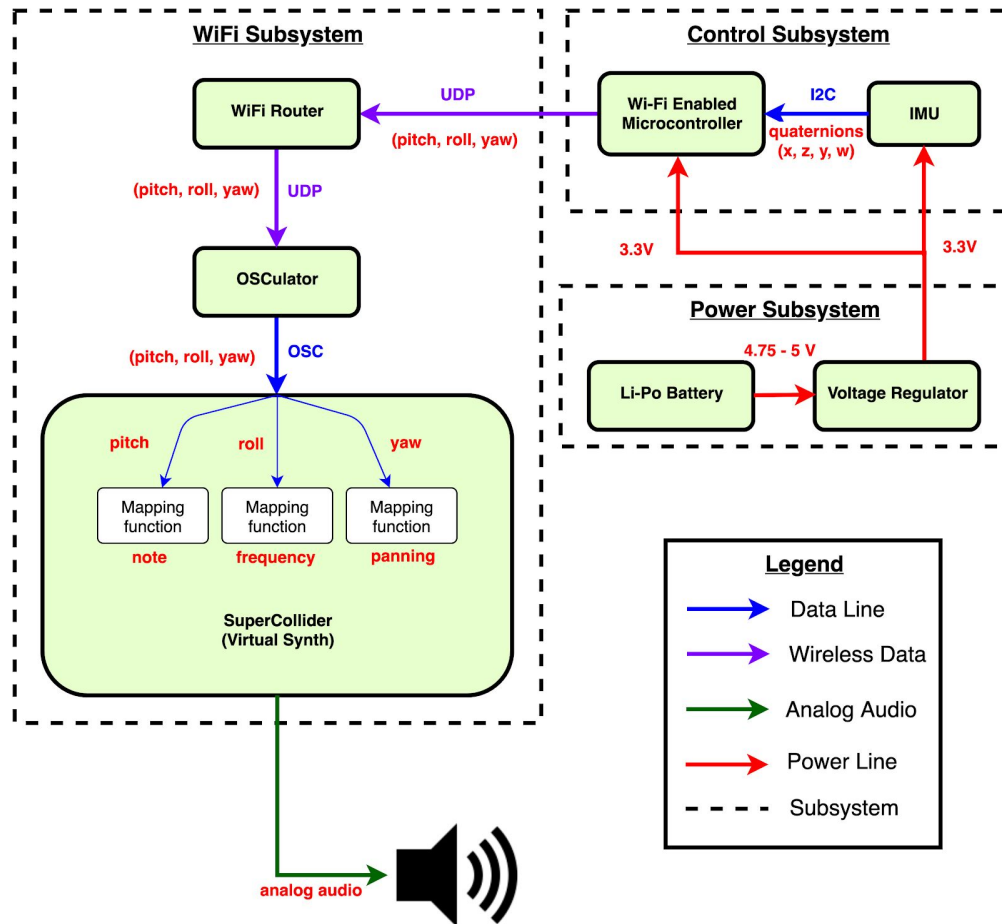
WiFi Subsystem

WiFi Router

UDP

(pitch, roll, yaw)

(pitch, roll, yaw)

UDP

OSCulator

(pitch, roll, yaw)

OSC

pitch

roll

yaw

Mapping function

Mapping function

Mapping function

note

frequency

panning

SuperCollider
(Virtual Synth)

analog audio

Control Subsystem

Wi-Fi Enabled Microcontroller

I2C

IMU

quaternions
(x, z, y, w)

3.3V

3.3V

Power Subsystem

4.75 - 5 V

Li-Po Battery

Voltage Regulator

Legend

Data Line

Wireless Data

Analog Audio

Power Line

Subsystem